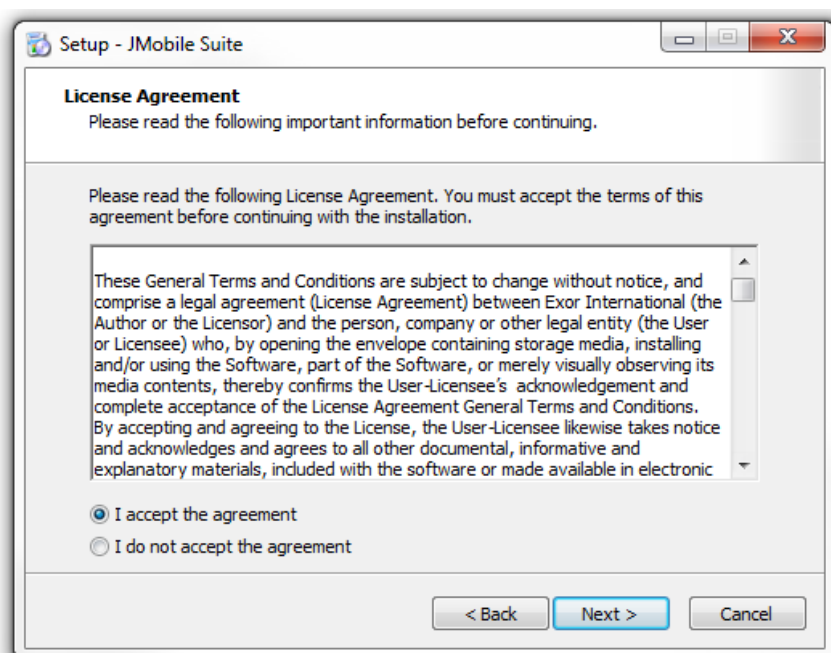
Setup - JMobile Suite

License Agreement
Please read the following important information before continuing.

Please read the following License Agreement. You must accept the terms of this agreement before continuing with the installation.

These General Terms and Conditions are subject to change without notice, and comprise a legal agreement (License Agreement) between Exor International (the Author or the Licensor) and the person, company or other legal entity (the User or Licensee) who, by opening the envelope containing storage media, installing and/or using the Software, part of the Software, or merely visually observing its media contents, thereby confirms the User-Licensee's acknowledgement and complete acceptance of the License Agreement General Terms and Conditions. By accepting and agreeing to the License, the User-Licensee likewise takes notice and acknowledges and agrees to all other documental, informative and explanatory materials, included with the software or made available in electronic

I accept the agreement
I do not accept the agreement

< Back
Next >
Cancel